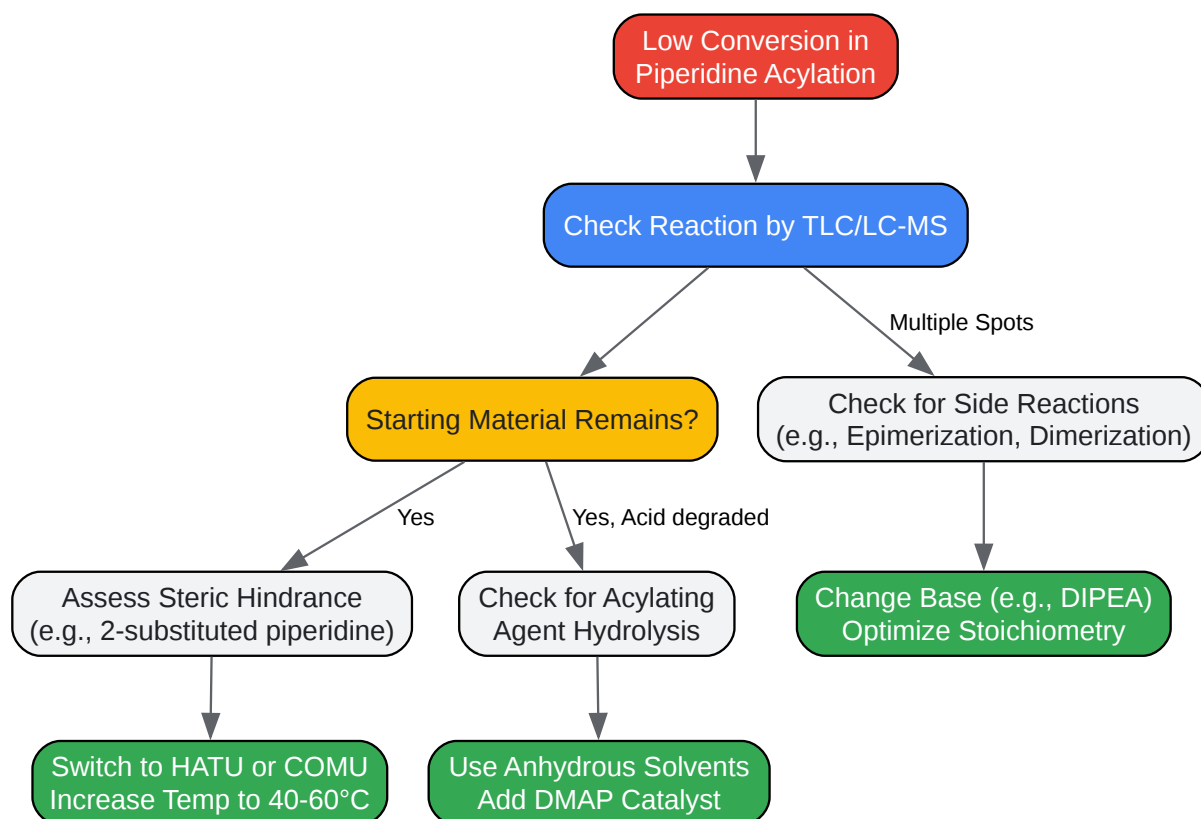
Low Conversion in Piperidine Acylation

Check Reaction by TLC/LC-MS

Multiple Spots

Starting Material Remains?

Check for Side Reactions (e.g., Epimerization, Dimerization)

Yes

Yes, Acid degraded

Assess Steric Hindrance (e.g., 2-substituted piperidine)

Check for Acylating Agent Hydrolysis

Change Base (e.g., DIPEA) Optimize Stoichiometry

Switch to HATU or COMU Increase Temp to 40-60°C

Use Anhydrous Solvents Add DMAP Catalyst